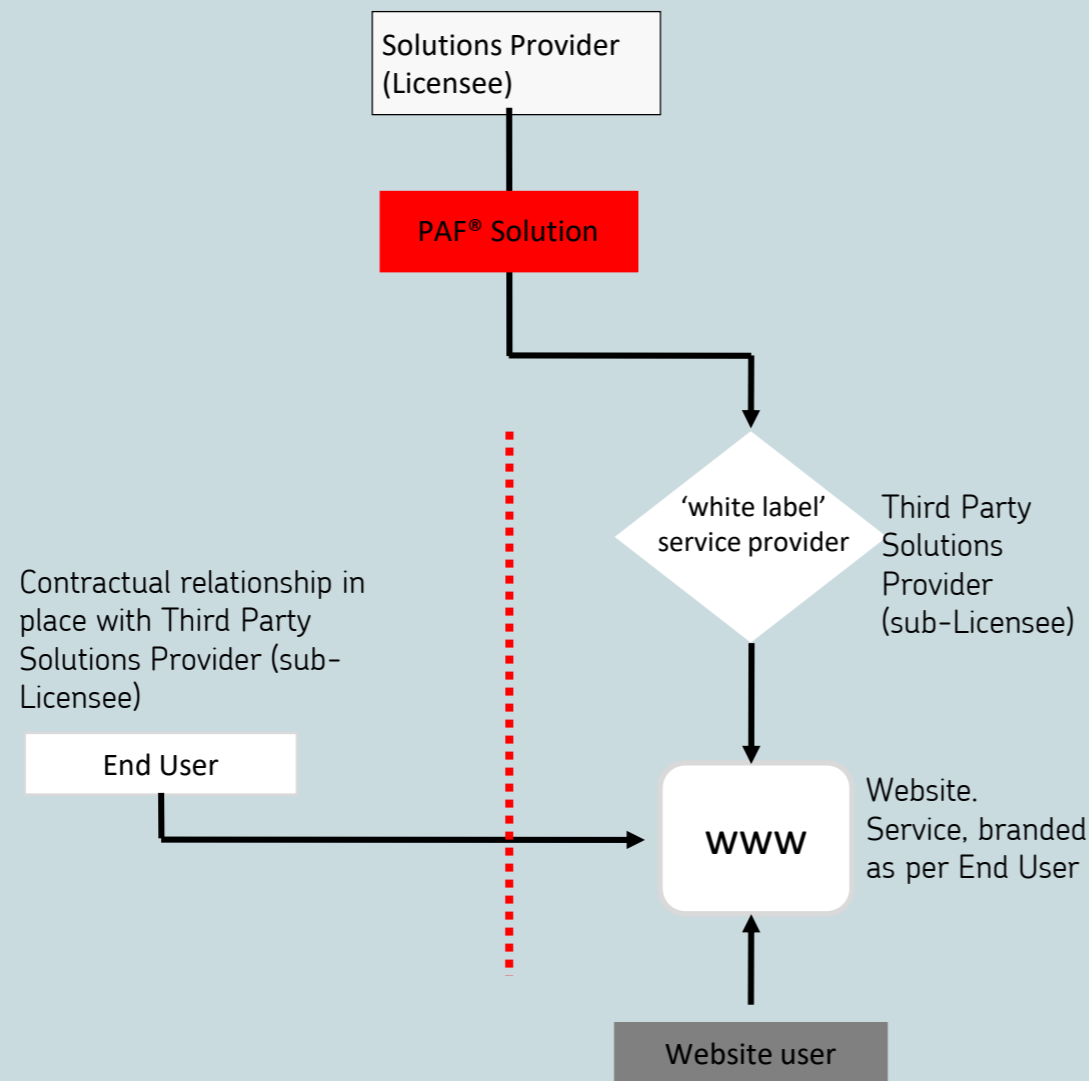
Solutions Provider (Licensee)

PAF® Solution

'white label' service provider

Third Party Solutions Provider (sub-Licensee)

Contractual relationship in place with Third Party Solutions Provider (sub-Licensee)

End User

www

Website. Service, branded as per End User

Website user